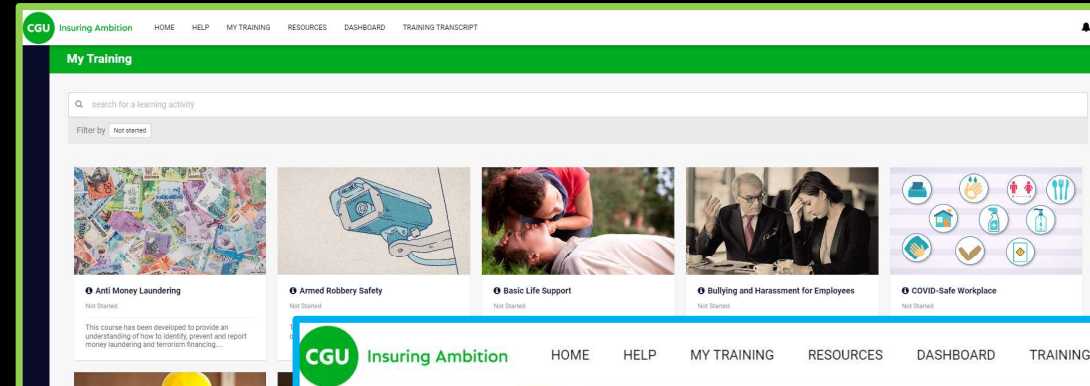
CGU Insuring Ambition HOME HELP MY TRAINING RESOURCES DASHBOARD TRAINING TRANSCRIPT

My Training

search for a learning activity

Filter by Not started

Anti Money Laundering
Not Started
This course has been developed to provide an understanding of how to identify, prevent and report money laundering and terrorism financing....

Armed Robbery Safety
Not Started

Basic Life Support
Not Started

Bullying and Harassment for Employees
Not Started

COVID-Safe Workplace
Not Started

CGU Insuring Ambition HOME HELP MY TRAINING RESOURCES DASHBOARD TRAINING